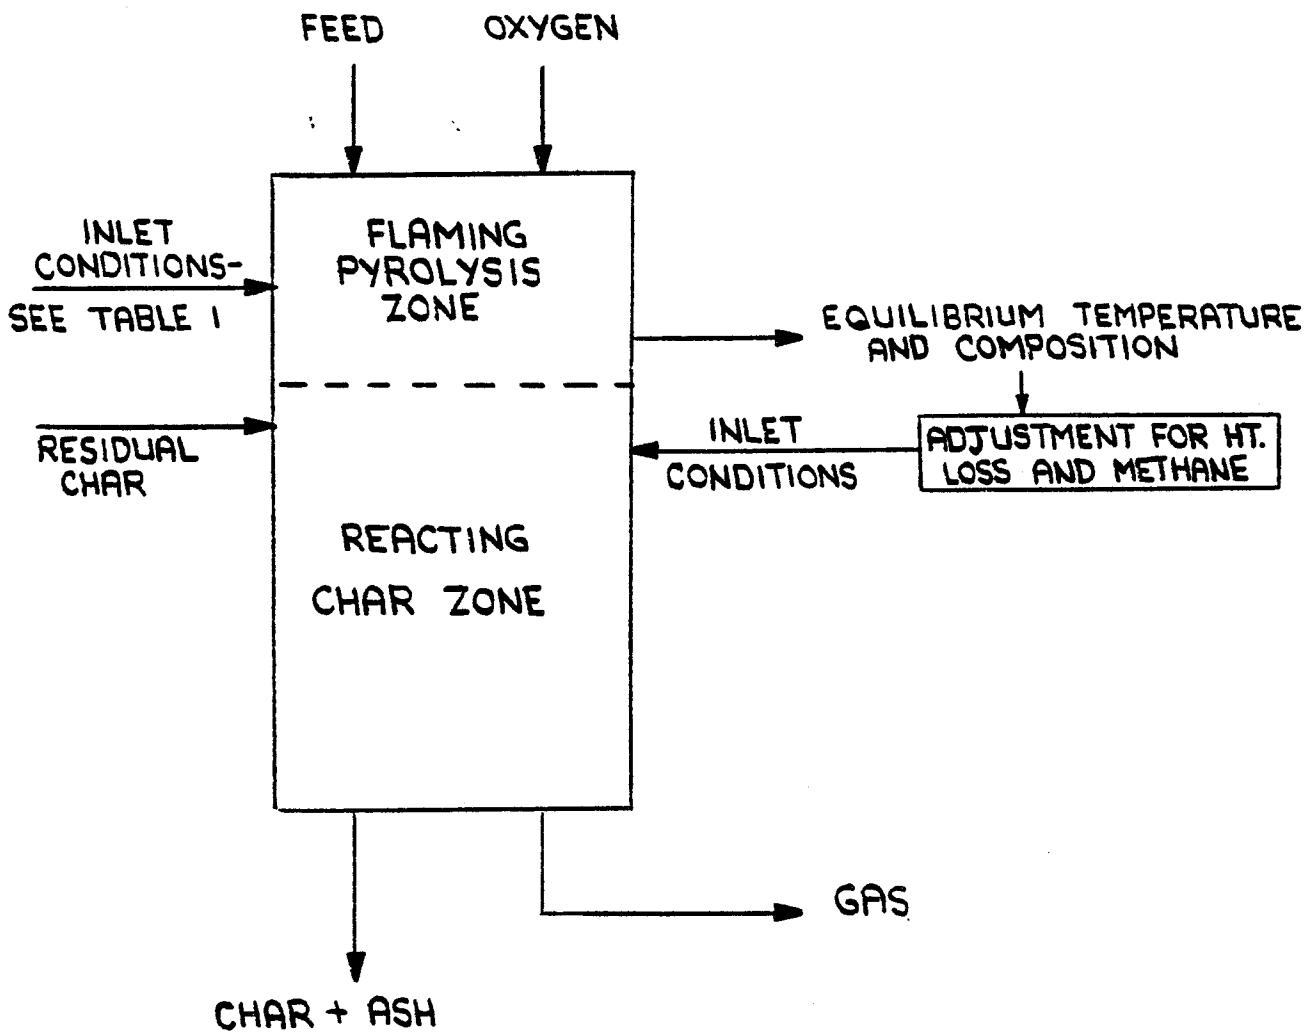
FEED

OXYGEN

INLET CONDITIONS- SEE TABLE I

FLAMING PYROLYSIS ZONE

EQUILIBRIUM TEMPERATURE AND COMPOSITION

RESIDUAL CHAR

INLET CONDITIONS

ADJUSTMENT FOR HT. LOSS AND METHANE

REACTING CHAR ZONE

GAS

CHAR + ASH